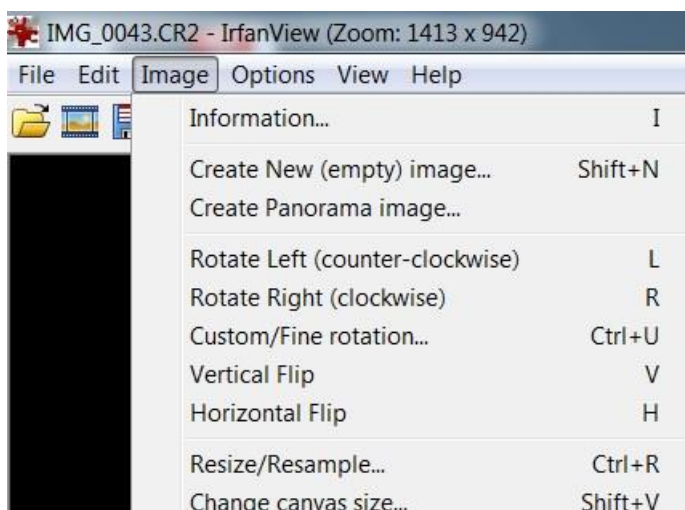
IMG_0043.CR2 - IrfanView (Zoom: 1413 x 942)

File Edit Image Options View Help

Information... I

Create New (empty) image... Shift+N
Create Panorama image...

Rotate Left (counter-clockwise) L
Rotate Right (clockwise) R
Custom/Fine rotation... Ctrl+U
Vertical Flip V
Horizontal Flip H

Resize/Resample... Ctrl+R
Change canvas size... Shift+V